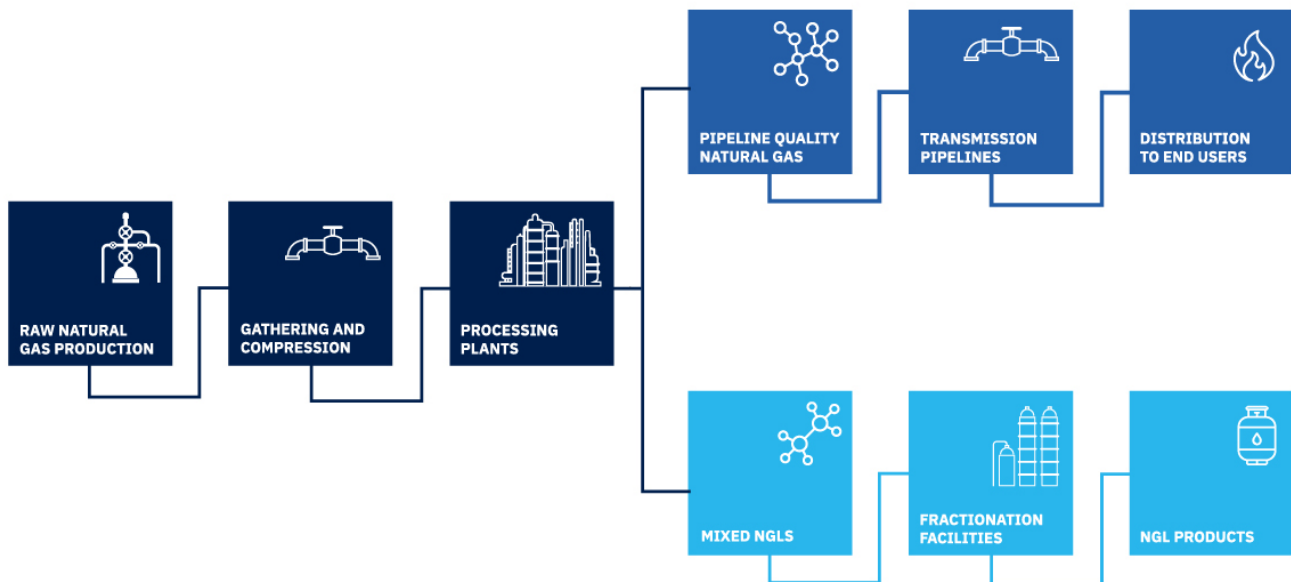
PIPELINE QUALITY NATURAL GAS

TRANSMISSION PIPELINES

DISTRIBUTION TO END USERS

RAW NATURAL GAS PRODUCTION

GATHERING AND COMPRESSION

PROCESSING PLANTS

MIXED NGLS

FRACTIONATION FACILITIES

NGL PRODUCTS